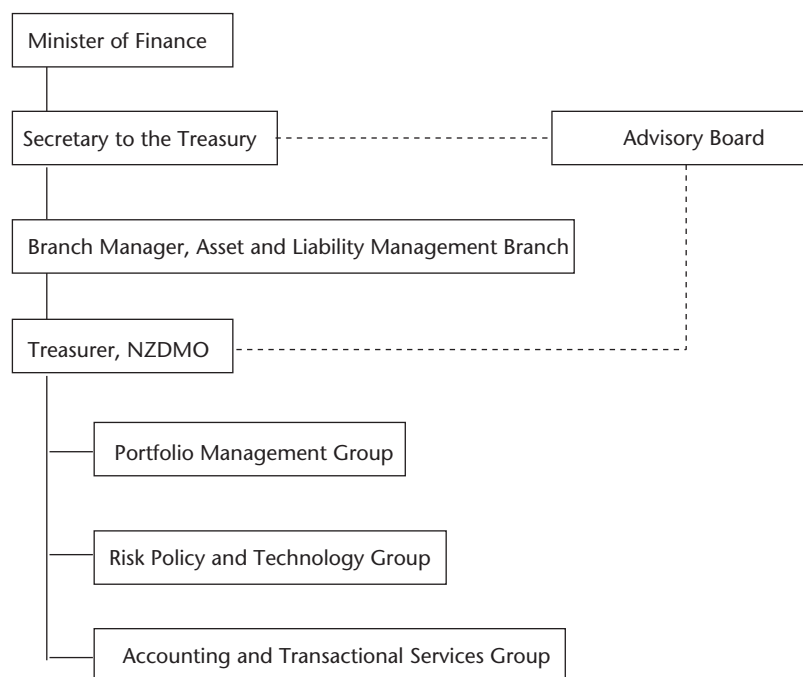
Minister of Finance

Secretary to the Treasury

Advisory Board

Branch Manager, Asset and Liability Management Branch

Treasurer, NZDMO

Portfolio Management Group

Risk Policy and Technology Group

Accounting and Transactional Services Group